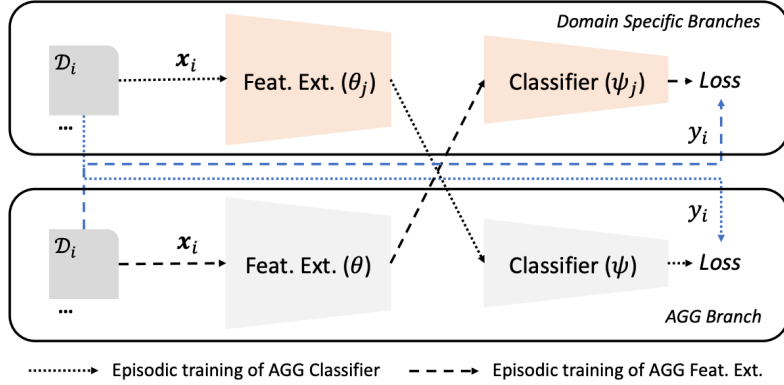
Domain Specific Branches

$\mathcal{D}_i$

$\boldsymbol{x}_i$

Feat. Ext. ($\theta_j$)

Classifier ($\psi_j$)

Loss

...

$y_i$

$y_i$

$\mathcal{D}_i$

$\boldsymbol{x}_i$

Feat. Ext. ($\theta$)

Classifier ($\psi$)

Loss

...

AGG Branch

Episodic training of AGG Classifier

Episodic training of AGG Feat. Ext.